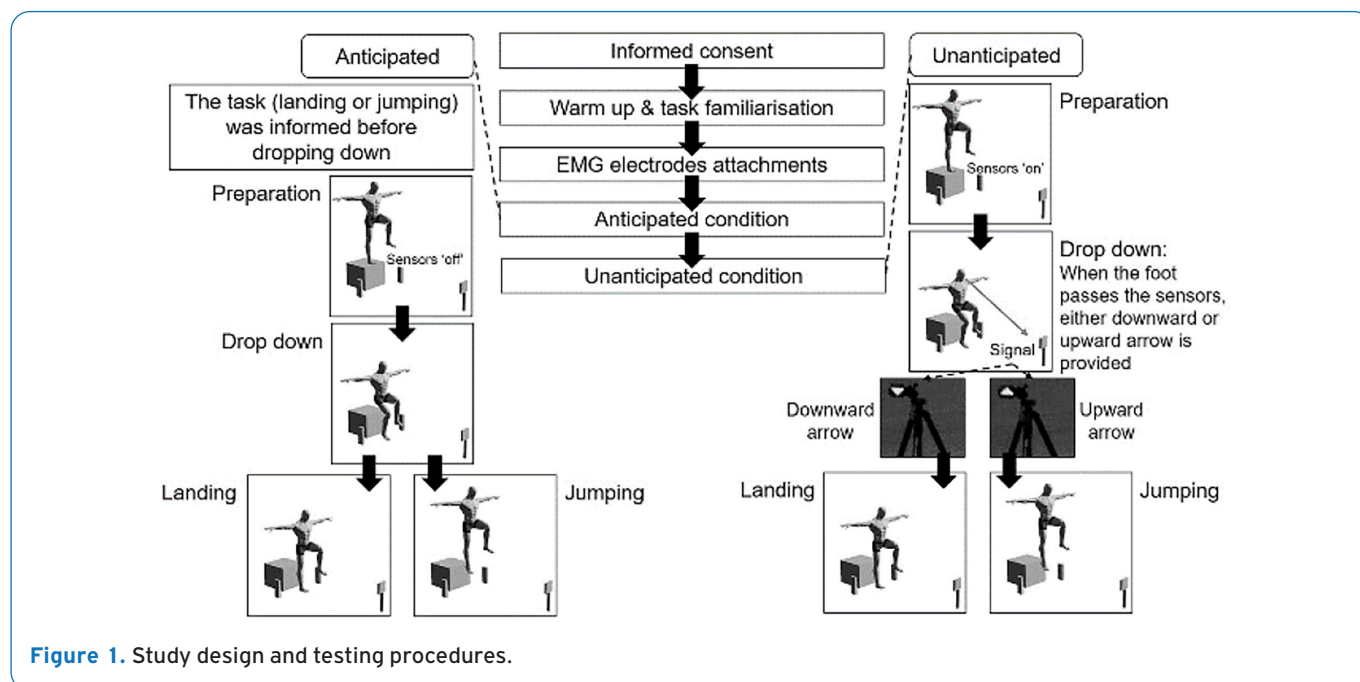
Anticipated

The task (landing or jumping) was informed before dropping down

Preparation

Sensors 'off'

Drop down

Landing

Jumping

Informed consent

Warm up & task familiarisation

EMG electrodes attachments

Anticipated condition

Unanticipated condition

Unanticipated

Preparation

Sensors 'on'

Drop down:
When the foot passes the sensors, either downward or upward arrow is provided

Signal

Downward arrow

Upward arrow

Landing

Jumping

Figure 1. Study design and testing procedures.